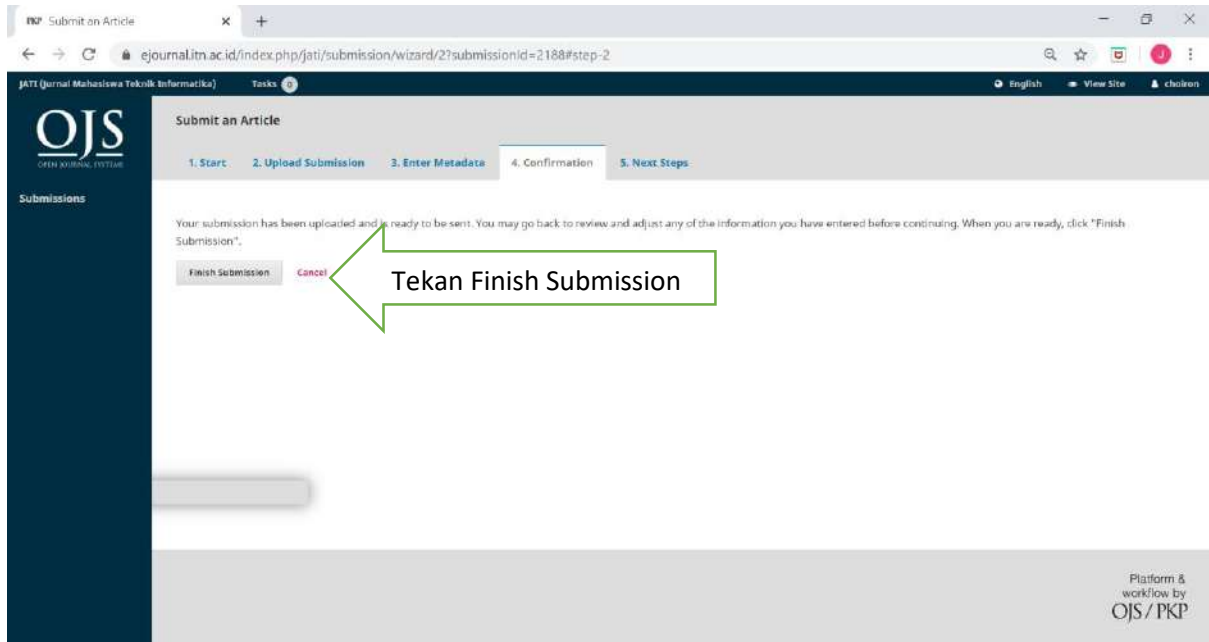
PKP Submit an Article × +

ejournal.itn.ac.id/index.php/jati/submission/wizard/2?submissionId=2188#step-2

JATI (Jurnal Mahasiswa Teknik Informatika) Tasks 0

English View Site choiron

OJS
OPEN JOURNAL SYSTEMS

Submissions

Submit an Article

1. Start 2. Upload Submission 3. Enter Metadata 4. Confirmation 5. Next Steps

Your submission has been uploaded and is ready to be sent. You may go back to review and adjust any of the information you have entered before continuing. When you are ready, click "Finish Submission".

Finish Submission Cancel

Tekan Finish Submission

Platform & workflow by OJS / PKP